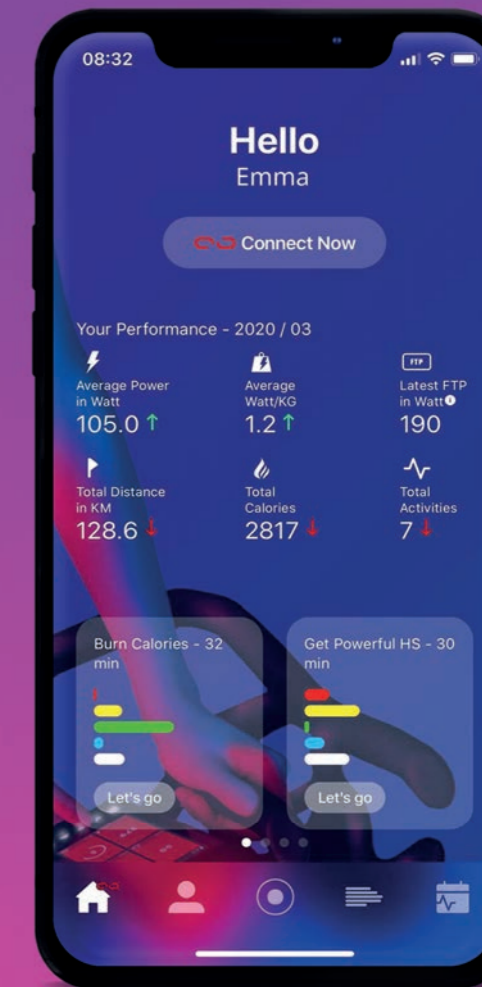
08:32

Hello
Emma

Connect Now

Your Performance - 2020 / 03

Average Power in Watt
105.0 ↑

Average Watt/KG
1.2 ↑

FTP
Latest FTP in Watt
190

Total Distance in KM
128.6 ↓

Total Calories
2817 ↓

Total Activities
7 ↓

Burn Calories - 32 min

Let's go

Get Powerful HS - 30 min

Let's go